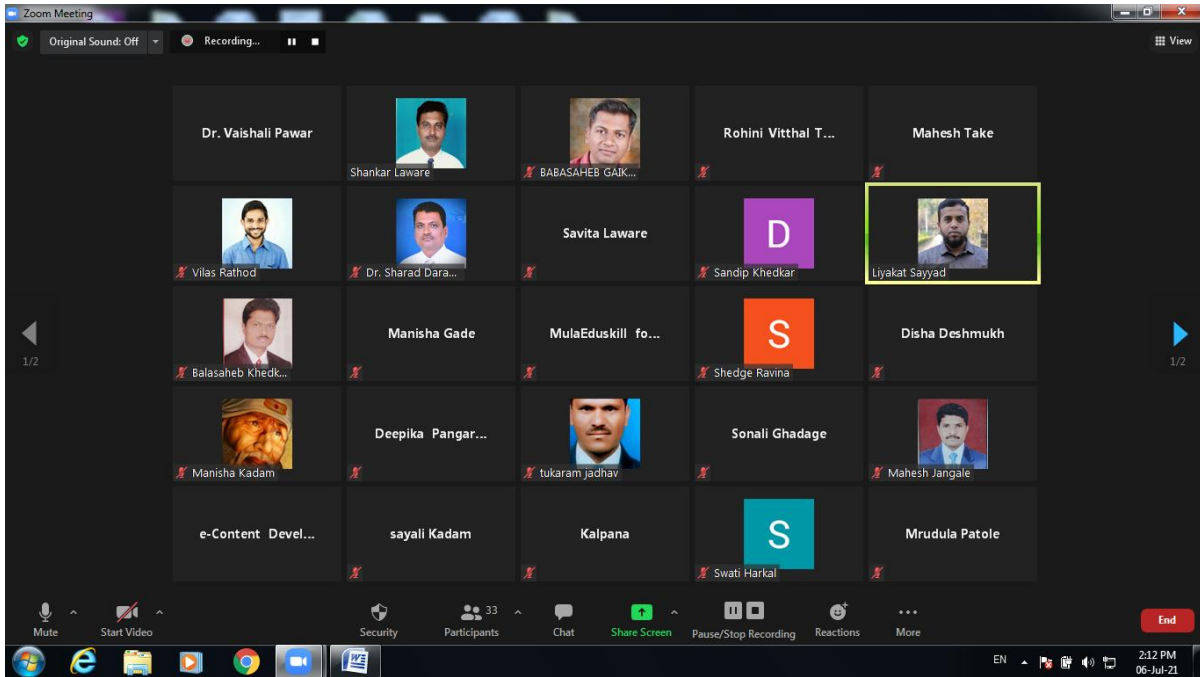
Zoom Meeting

Original Sound: Off
Recording...
View

Dr. Vaishali Pawar
Shankar Laware
BABASAHEB GAIK...
Rohini Vitthal T...
Mahesh Take

Vilas Rathod
Dr. Sharad Dara...
Savita Laware
D
Sandip Khedkar
Liyakat Sayyad

1/2
Balasaheb Khedk...
Manisha Gade
MulaEduskill fo...
S
Shedge Ravina
Disha Deshmukh
1/2

Manisha Kadam
Deepika Pangar...
tukaram jadhav
Sonali Ghadage
Mahesh Jangale

e-Content Devel...
sayali Kadam
Kalpana
S
Swati Harkal
Mrudula Patole

Mute
Start Video
Security
33
Participants
Chat
Share Screen
Pause/Stop Recording
Reactions
More
End

EN
2:12 PM
06-Jul-21